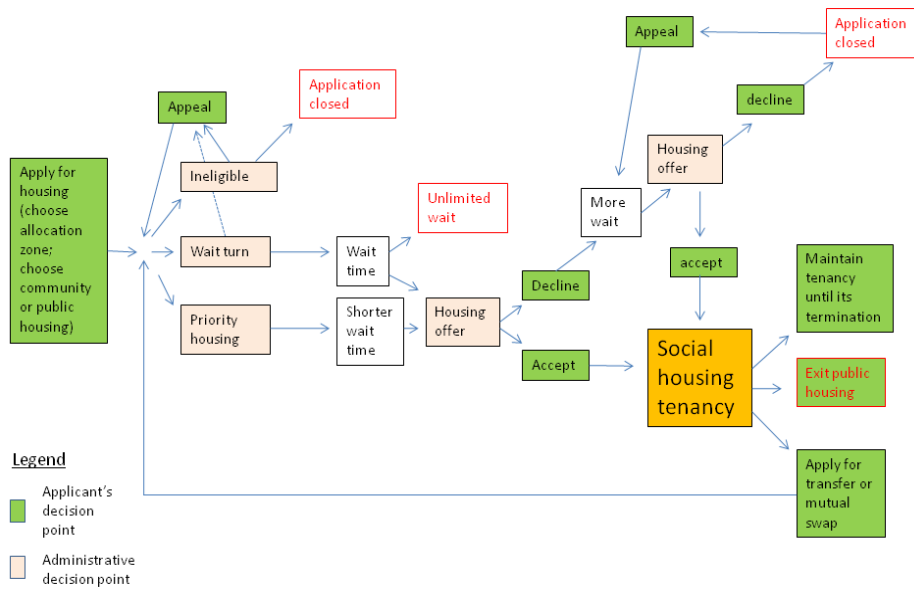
Apply for housing (choose allocation zone; choose community or public housing)

Appeal

Ineligible

Application closed

Wait turn

Priority housing

Wait time

Unlimited wait

Shorter wait time

Housing offer

Decline

Accept

More wait

Appeal

Housing offer

Application closed

decline

accept

Social housing tenancy

Maintain tenancy until its termination

Exit public housing

Apply for transfer or mutual swap

Legend

Applicant's decision point

Administrative decision point